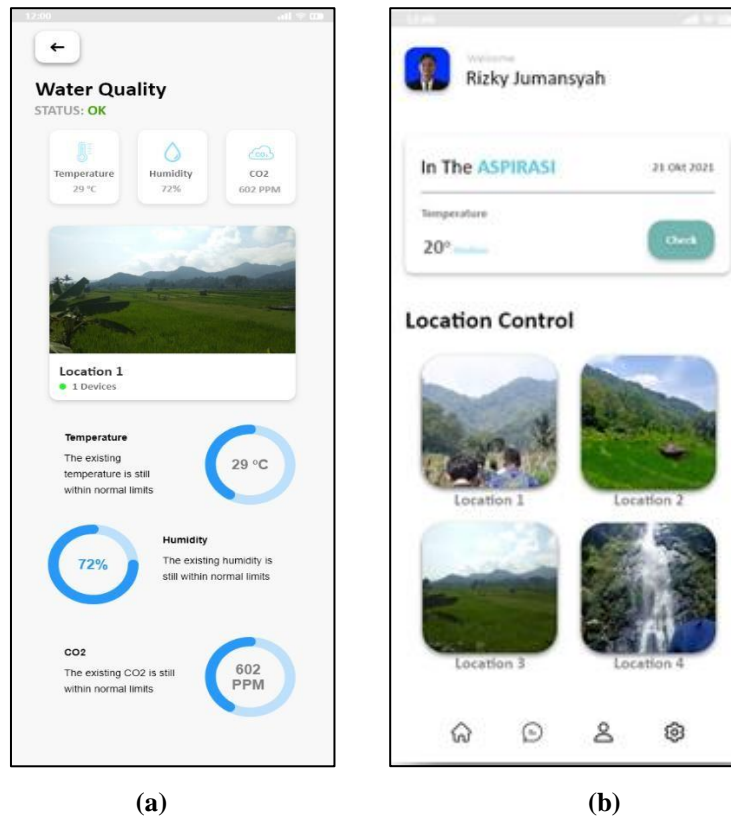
12:00

←

Water Quality
STATUS: OK

Temperature
29 °C

Humidity
72%

CO2
602 PPM

Location 1
1 Devices

Temperature
The existing temperature is still within normal limits

29 °C

72%

Humidity
The existing humidity is still within normal limits

CO2
The existing CO2 is still within normal limits

602 PPM

(a)

Welcome
Rizky Jumansyah

In The ASPIRASI
21 Okt 2021

Temperature
20° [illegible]

Check

Location Control

Location 1

Location 2

Location 3

Location 4

(b)